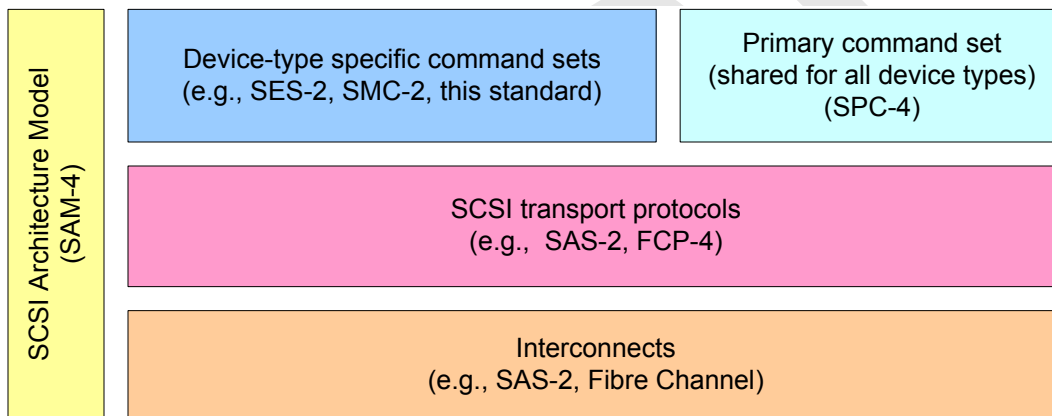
SCSI Architecture Model
(SAM-4)

Device-type specific command sets
(e.g., SES-2, SMC-2, this standard)

Primary command set
(shared for all device types)
(SPC-4)

SCSI transport protocols
(e.g., SAS-2, FCP-4)

Interconnects
(e.g., SAS-2, Fibre Channel)